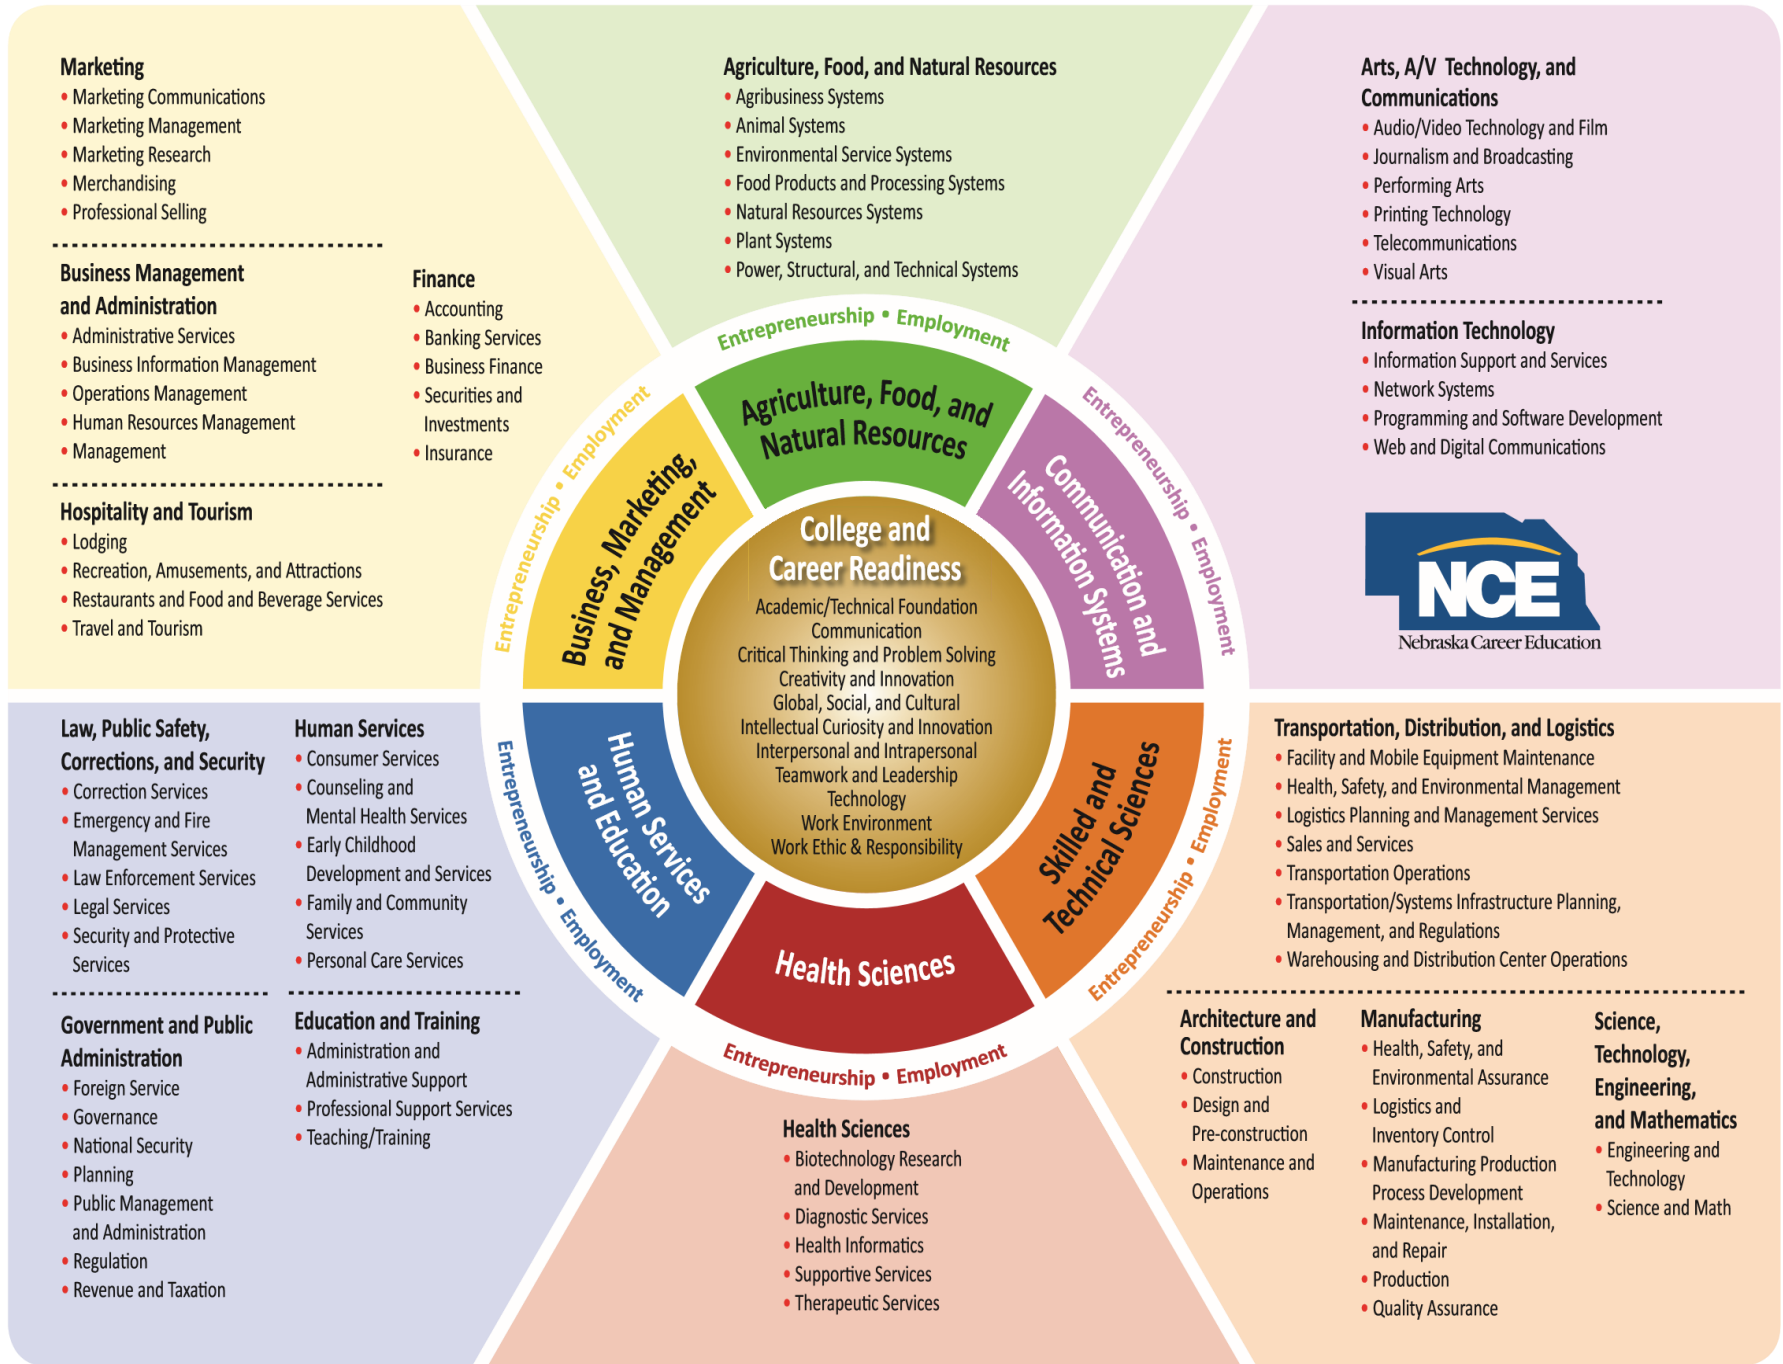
Marketing
• Marketing Communications
• Marketing Management
• Marketing Research
• Merchandising
• Professional Selling

Business Management and Administration
• Administrative Services
• Business Information Management
• Operations Management
• Human Resources Management
• Management

Finance
• Accounting
• Banking Services
• Business Finance
• Securities and Investments
• Insurance

Hospitality and Tourism
• Lodging
• Recreation, Amusements, and Attractions
• Restaurants and Food and Beverage Services
• Travel and Tourism

Agriculture, Food, and Natural Resources
• Agribusiness Systems
• Animal Systems
• Environmental Service Systems
• Food Products and Processing Systems
• Natural Resources Systems
• Plant Systems
• Power, Structural, and Technical Systems

Arts, A/V Technology, and Communications
• Audio/Video Technology and Film
• Journalism and Broadcasting
• Performing Arts
• Printing Technology
• Telecommunications
• Visual Arts

Information Technology
• Information Support and Services
• Network Systems
• Programming and Software Development
• Web and Digital Communications

NCE
Nebraska Career Education

Entrepreneurship • Employment
Agriculture, Food, and Natural Resources
Entrepreneurship • Employment
Business, Marketing, and Management
Entrepreneurship • Employment
Communication and Information Systems

College and Career Readiness
Academic/Technical Foundation
Communication
Critical Thinking and Problem Solving
Creativity and Innovation
Global, Social, and Cultural
Intellectual Curiosity and Innovation
Interpersonal and Intrapersonal
Teamwork and Leadership
Technology
Work Environment
Work Ethic & Responsibility

Entrepreneurship • Employment
Human Services and Education
Skilled and Technical Sciences
Entrepreneurship • Employment
Health Sciences
Entrepreneurship • Employment

Law, Public Safety, Corrections, and Security
• Correction Services
• Emergency and Fire Management Services
• Law Enforcement Services
• Legal Services
• Security and Protective Services

Human Services
• Consumer Services
• Counseling and Mental Health Services
• Early Childhood Development and Services
• Family and Community Services
• Personal Care Services

Government and Public Administration
• Foreign Service
• Governance
• National Security
• Planning
• Public Management and Administration
• Regulation
• Revenue and Taxation

Education and Training
• Administration and Administrative Support
• Professional Support Services
• Teaching/Training

Health Sciences
• Biotechnology Research and Development
• Diagnostic Services
• Health Informatics
• Supportive Services
• Therapeutic Services

Transportation, Distribution, and Logistics
• Facility and Mobile Equipment Maintenance
• Health, Safety, and Environmental Management
• Logistics Planning and Management Services
• Sales and Services
• Transportation Operations
• Transportation/Systems Infrastructure Planning, Management, and Regulations
• Warehousing and Distribution Center Operations

Architecture and Construction
• Construction
• Design and Pre-construction
• Maintenance and Operations

Manufacturing
• Health, Safety, and Environmental Assurance
• Logistics and Inventory Control
• Manufacturing Production Process Development
• Maintenance, Installation, and Repair
• Production
• Quality Assurance

Science, Technology, Engineering, and Mathematics
• Engineering and Technology
• Science and Math